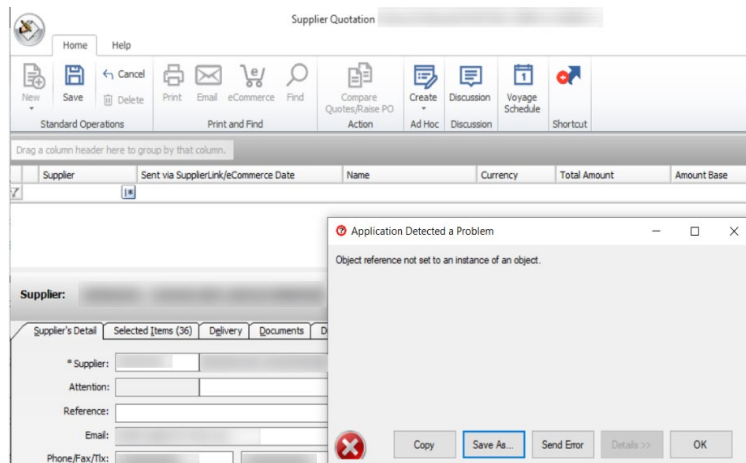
Supplier Quotation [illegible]

Home Help

New Save Cancel Delete Print Email eCommerce Find Compare Quotes/Raise PO Create Discussion Voyage Schedule

Standard Operations Print and Find Action Ad Hoc Discussion Shortcut

Drag a column header here to group by that column.

| Supplier | Sent via SupplierLink/eCommerce Date | Name | Currency | Total Amount | Amount Base |
|---|---|---|---|---|---|

Supplier: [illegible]

Supplier's Detail Selected Items (36) Delivery Documents D

* Supplier:

Attention:

Reference:

Email:

Phone/Fax/Tlx:

Application Detected a Problem

Object reference not set to an instance of an object.

Copy Save As... Send Error Details >> OK